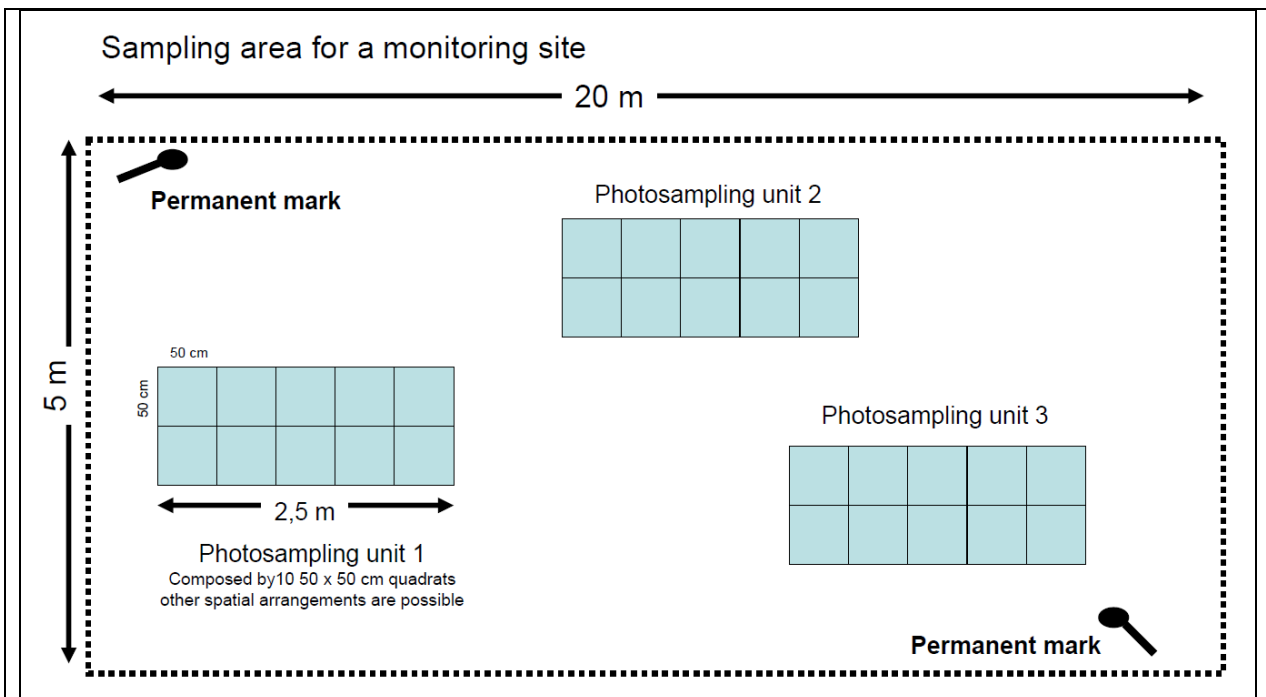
Sampling area for a monitoring site

20 m

5 m

Permanent mark

Photosampling unit 2

50 cm

50 cm

Photosampling unit 3

2,5 m

Photosampling unit 1
Composed by10 50 x 50 cm quadrats
other spatial arrangements are possible

Permanent mark